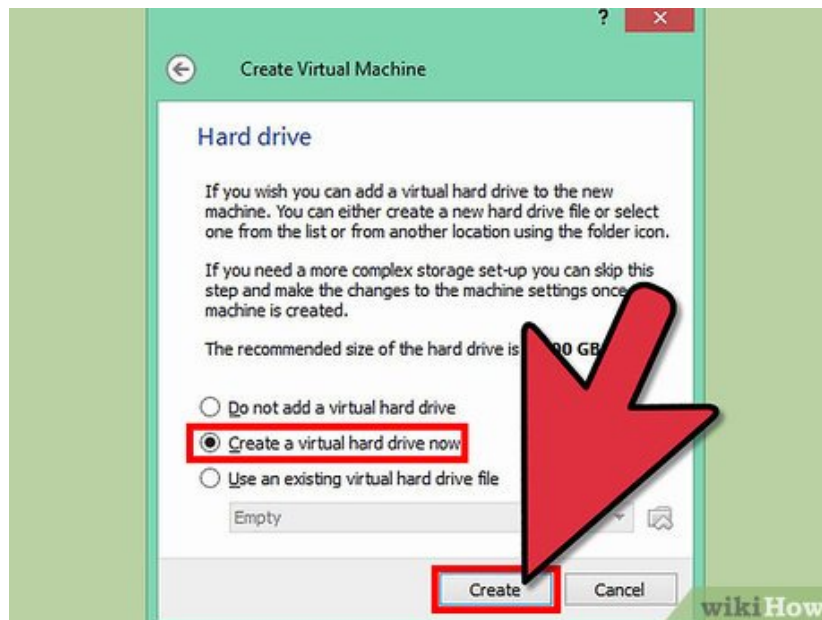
?

Create Virtual Machine

Hard drive

If you wish you can add a virtual hard drive to the new machine. You can either create a new hard drive file or select one from the list or from another location using the folder icon.

If you need a more complex storage set-up you can skip this step and make the changes to the machine settings once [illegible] machine is created.

The recommended size of the hard drive is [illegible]0 GB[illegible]

Do not add a virtual hard drive

Create a virtual hard drive now

Use an existing virtual hard drive file

Empty

Create

Cancel

wikiHow